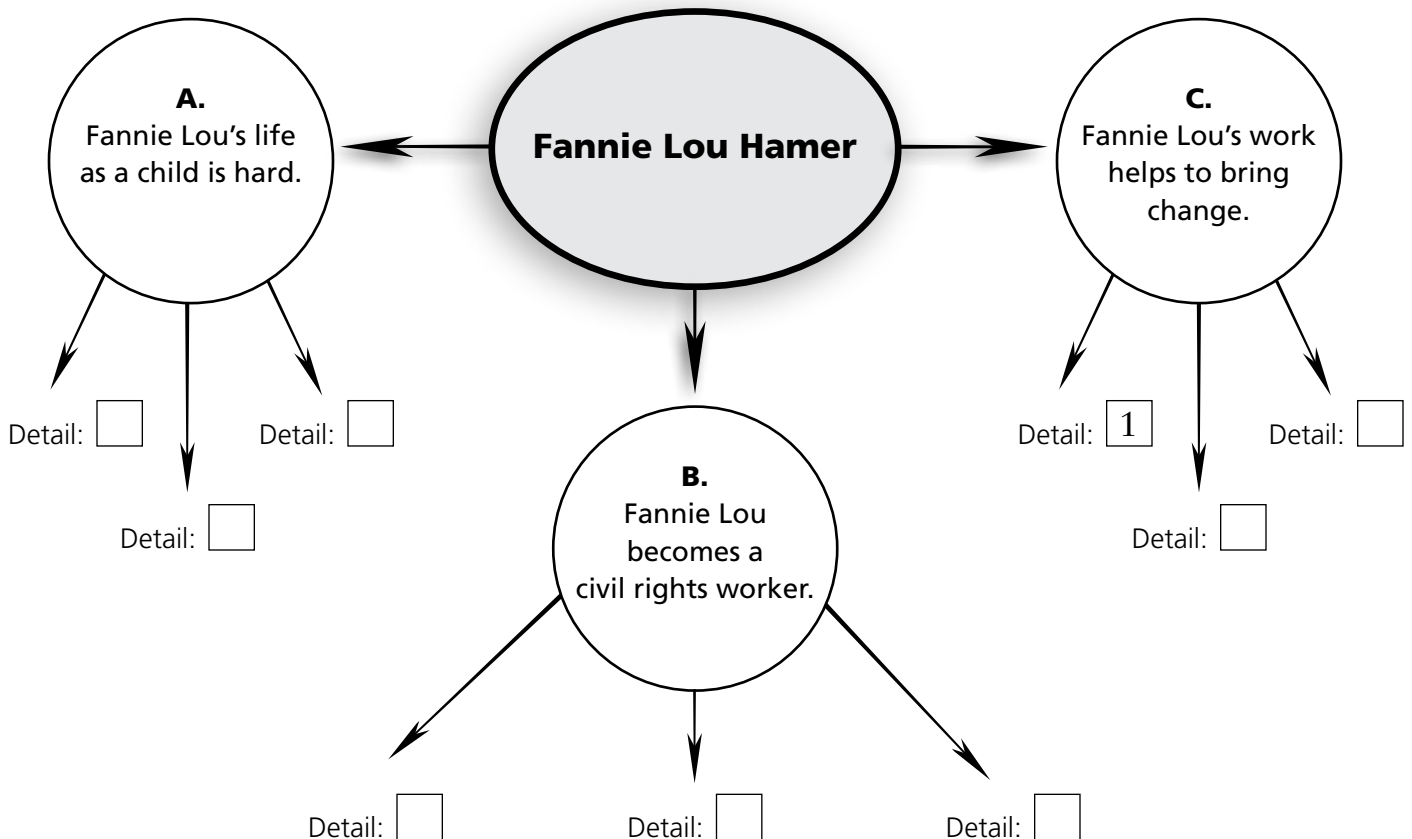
Fannie Lou Hamer

A.
Fannie Lou's life as a child is hard.

Detail:
Detail:
Detail:

B.
Fannie Lou becomes a civil rights worker.

Detail:
Detail:
Detail:

C.
Fannie Lou's work helps to bring change.

Detail: 1
Detail:
Detail: